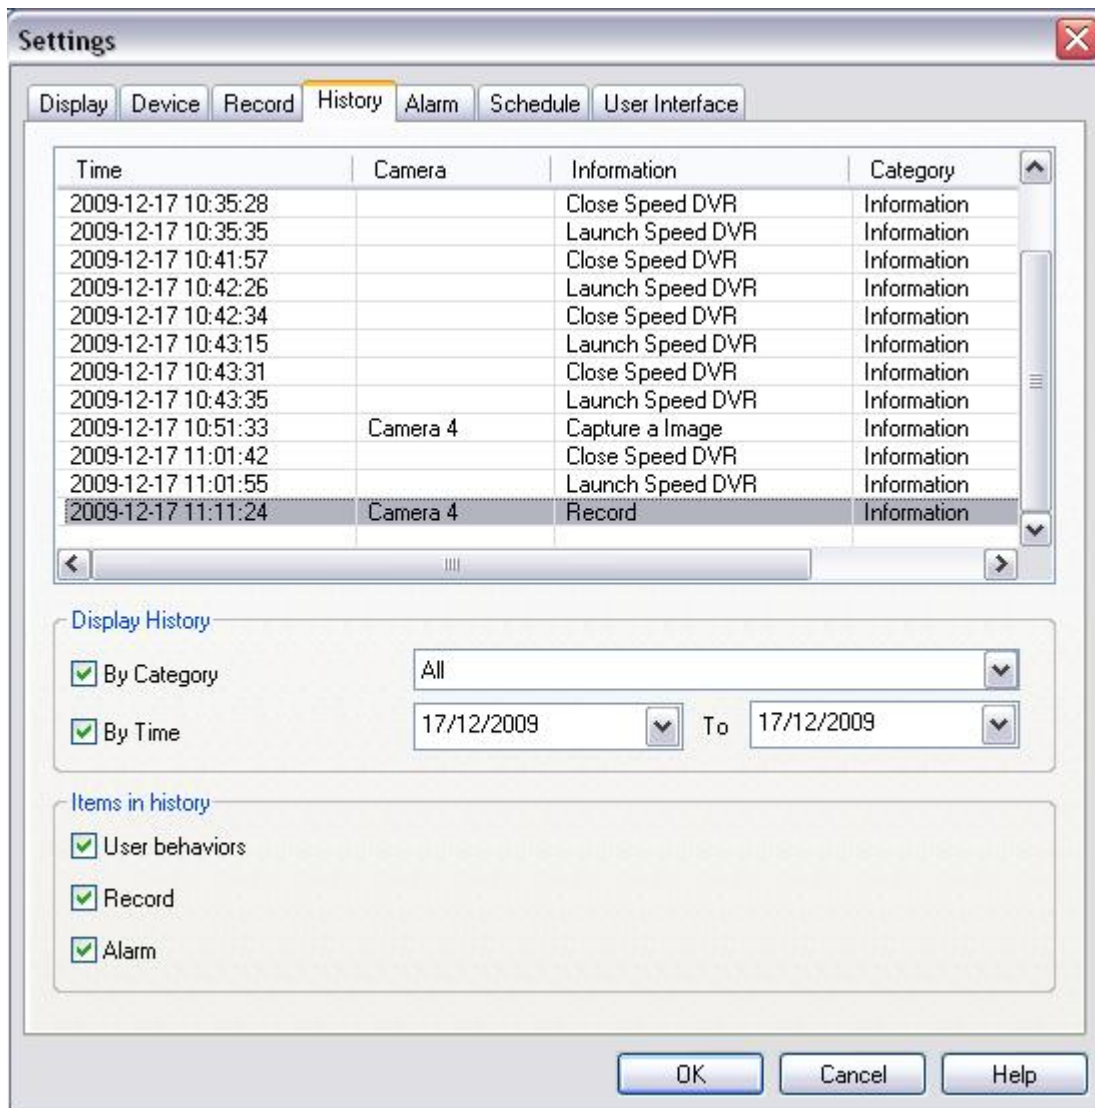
Settings

Display | Device | Record | History | Alarm | Schedule | User Interface

| Time | Camera | Information | Category |
|---|---|---|---|
| 2009-12-17 10:35:28 | | Close Speed DVR | Information |
| 2009-12-17 10:35:35 | | Launch Speed DVR | Information |
| 2009-12-17 10:41:57 | | Close Speed DVR | Information |
| 2009-12-17 10:42:26 | | Launch Speed DVR | Information |
| 2009-12-17 10:42:34 | | Close Speed DVR | Information |
| 2009-12-17 10:43:15 | | Launch Speed DVR | Information |
| 2009-12-17 10:43:31 | | Close Speed DVR | Information |
| 2009-12-17 10:43:35 | | Launch Speed DVR | Information |
| 2009-12-17 10:51:33 | Camera 4 | Capture a Image | Information |
| 2009-12-17 11:01:42 | | Close Speed DVR | Information |
| 2009-12-17 11:01:55 | | Launch Speed DVR | Information |
| 2009-12-17 11:11:24 | Camera 4 | Record | Information |

Display History

By Category All

By Time 17/12/2009 To 17/12/2009

Items in history

User behaviors

Record

Alarm

OK Cancel Help